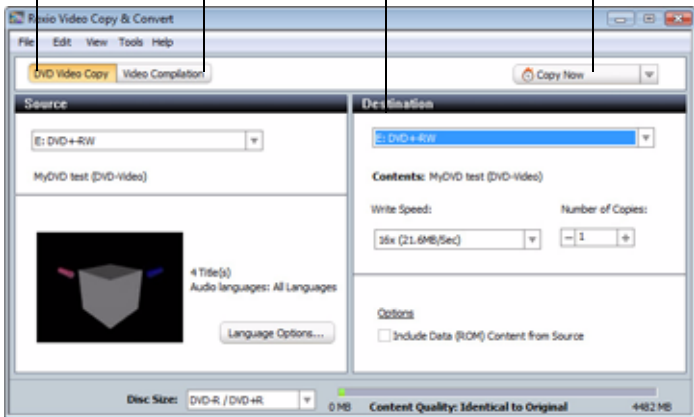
Roxio Video Copy & Convert

File Edit View Tools Help

DVD Video Copy Video Compilation

Copy Now

Source

E: DVD+RW

MyDVD test (DVD-Video)

4 Title(s)
Audio languages: All Languages

Language Options...

Destination

E: DVD+RW

Contents: MyDVD test (DVD-Video)

Write Speed:

16x (21.6MB/Sec)

Number of Copies:

1

Options

Include Data (ROM) Content from Source

Disc Size: DVD-R / DVD+R

0 MB Content Quality: Identical to Original 4482 MB